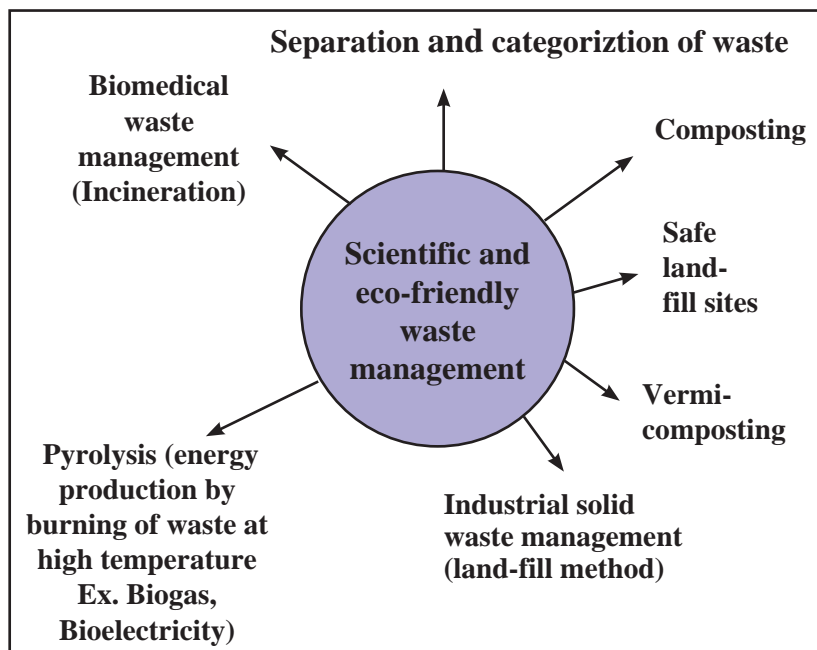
Scientific and eco-friendly waste management

Separation and categoriztion of waste

Composting

Safe land-fill sites

Vermicomposting

Industrial solid waste management (land-fill method)

Pyrolysis (energy production by burning of waste at high temperature Ex. Biogas, Bioelectricity)

Biomedical waste management (Incineration)